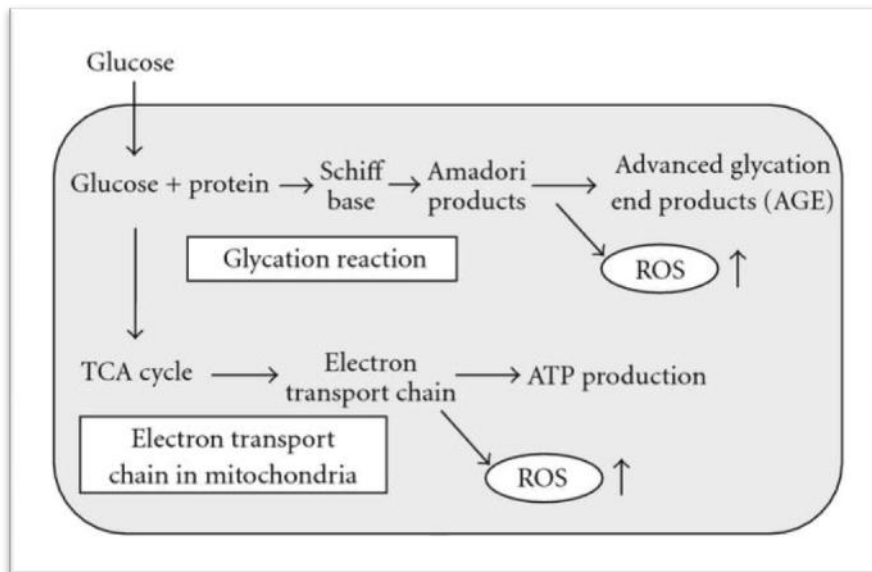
Glucose

Glucose + protein → Schiff base → Amadori products → Advanced glycation end products (AGE)

Glycation reaction

ROS ↑

TCA cycle → Electron transport chain → ATP production

Electron transport chain in mitochondria

ROS ↑